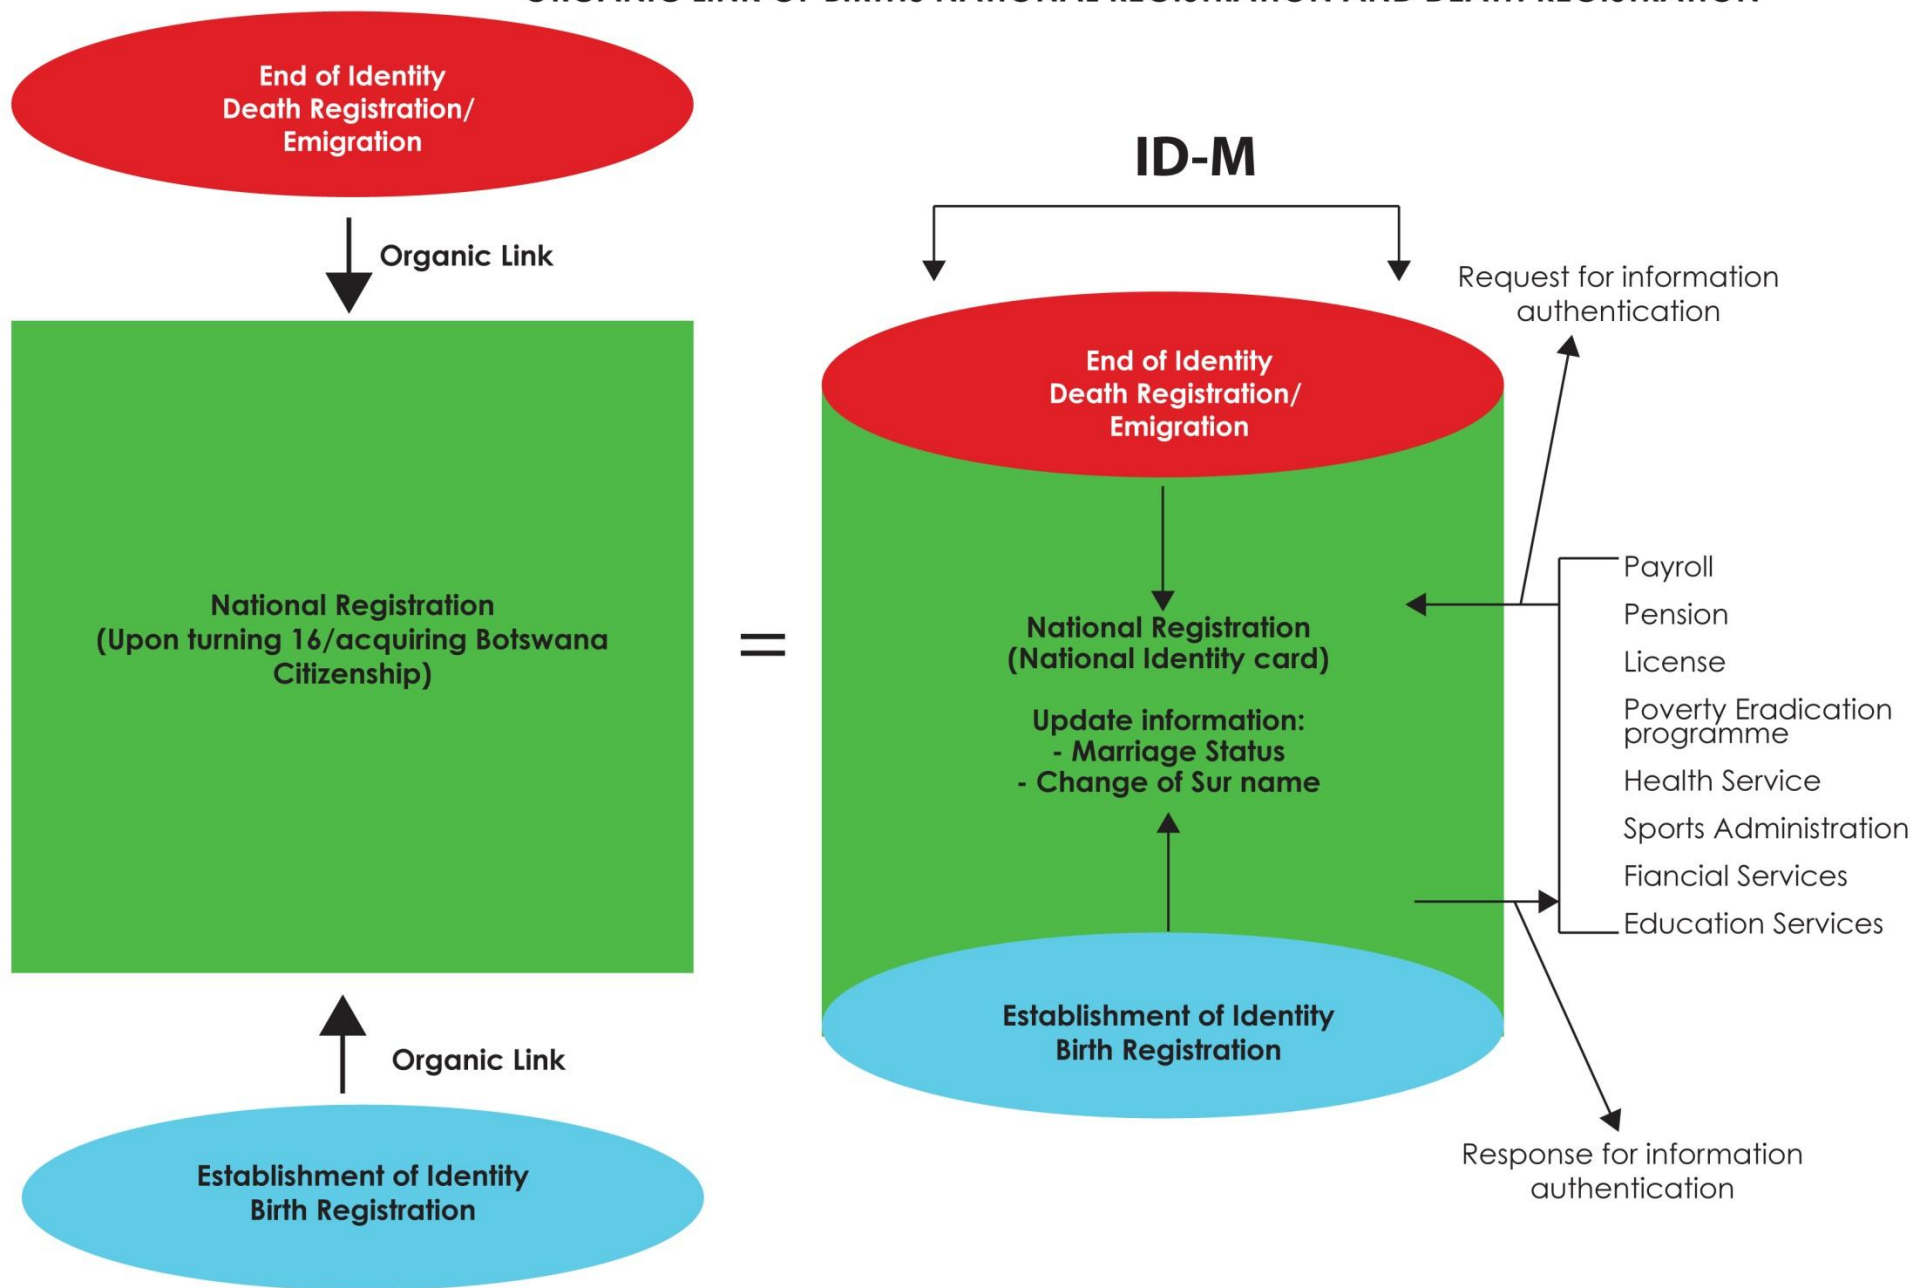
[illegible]

End of Identity
Death Registration/
Emigration

Organic Link

National Registration
(Upon turning 16/acquiring Botswana Citizenship)

Organic Link

Establishment of Identity
Birth Registration

=

ID-M

Request for information authentication

End of Identity
Death Registration/
Emigration

National Registration
(National Identity card)

Update information:
- Marriage Status
- Change of Sur name

Establishment of Identity
Birth Registration

Payroll
Pension
License
Poverty Eradication programme
Health Service
Sports Administration
Fiancial Services
Education Services

Response for information authentication